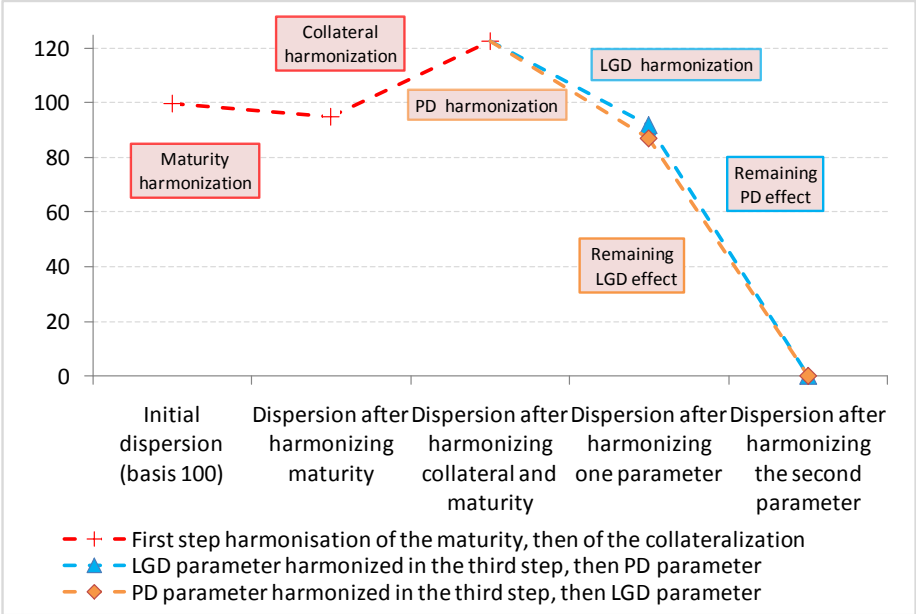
120
100
80
60
40
20
0

Collateral harmonization

LGD harmonization

PD harmonization

Maturity harmonization

Remaining PD effect

Remaining LGD effect

Initial dispersion (basis 100)

Dispersion after harmonizing maturity

Dispersion after harmonizing collateral and maturity

Dispersion after harmonizing one parameter

Dispersion after harmonizing the second parameter

First step harmonisation of the maturity, then of the collateralization
LGD parameter harmonized in the third step, then PD parameter
PD parameter harmonized in the third step, then LGD parameter